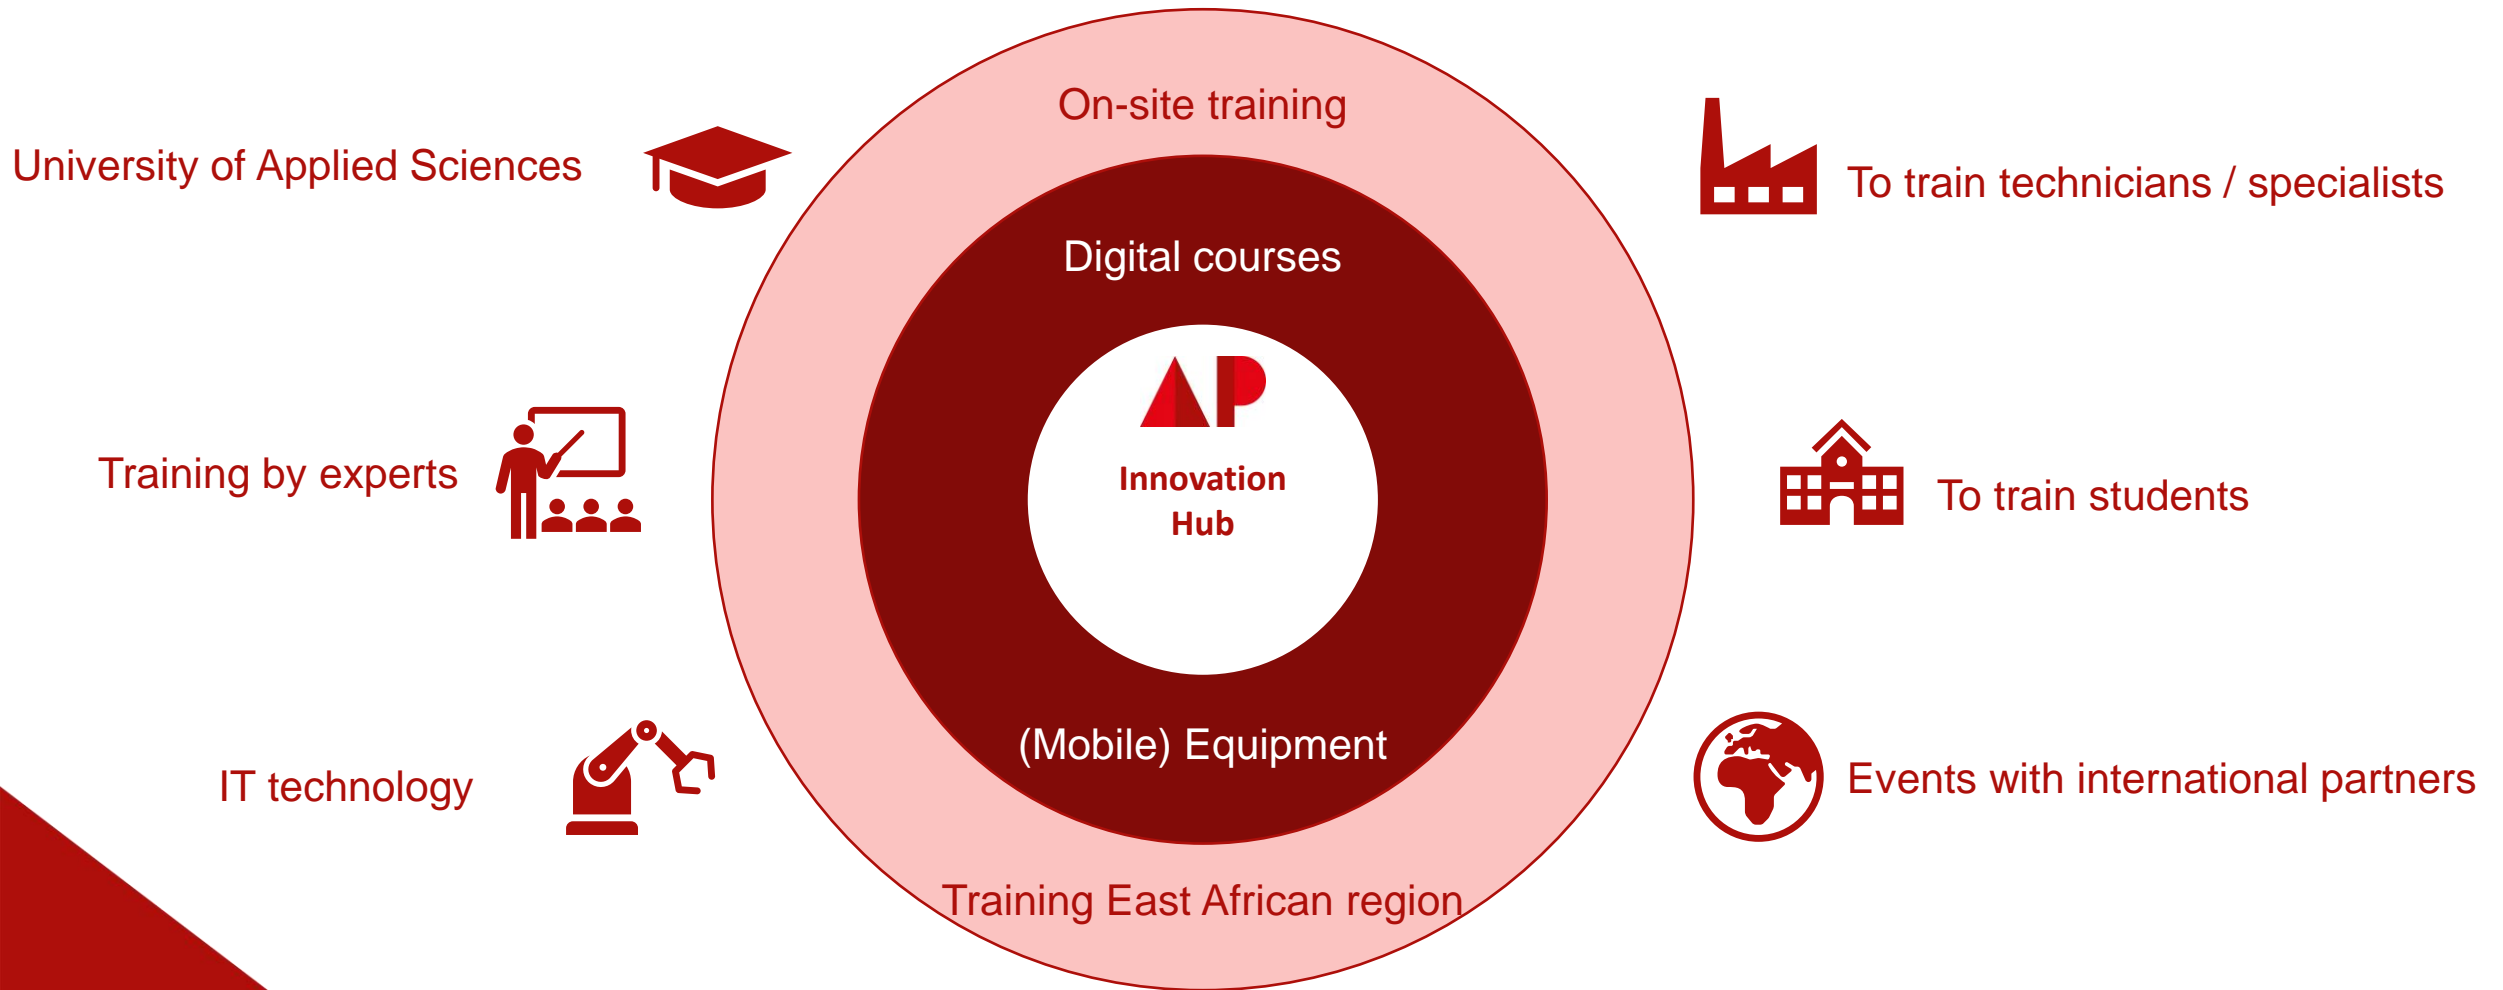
On-site training

University of Applied Sciences

To train technicians / specialists

Digital courses

AP

Innovation Hub

Training by experts

To train students

IT technology

(Mobile) Equipment

Events with international partners

Training East African region